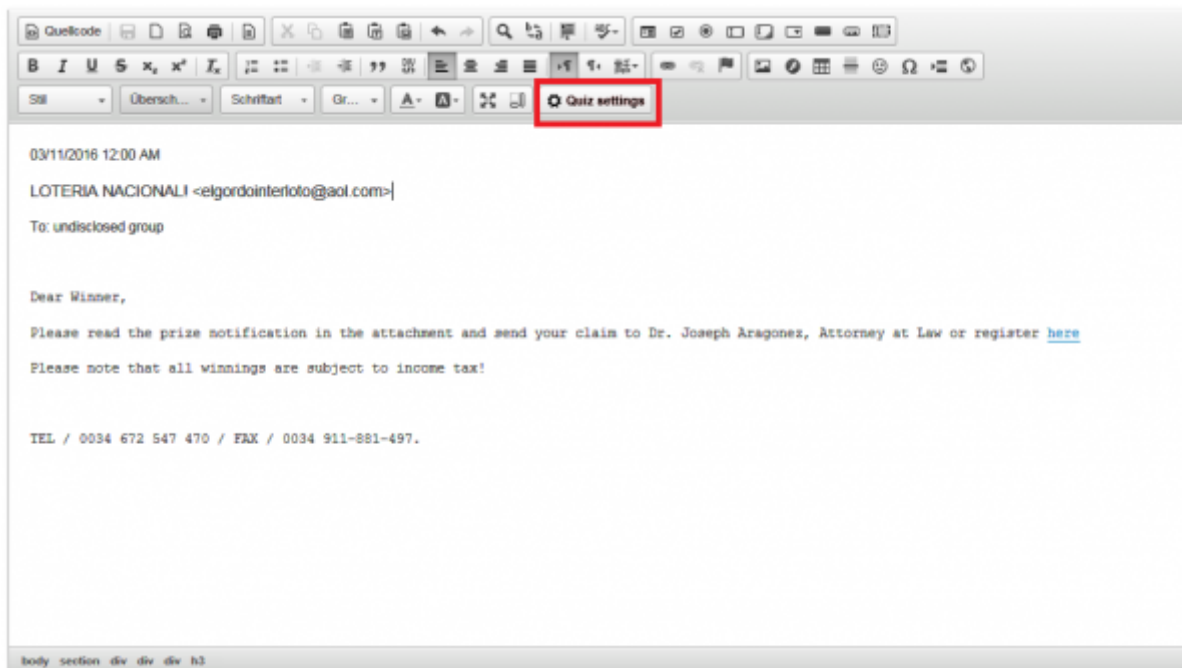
Quellcode

B I U S $x_2$ $x^2$ $I_x$ 99

Stil Übersch... Schriftart Gr... A Quiz settings

03/11/2016 12:00 AM

LOTERIA NACIONAL! <elgordointerloto@aol.com>

To: undisclosed group

Dear Winner,

Please read the prize notification in the attachment and send your claim to Dr. Joseph Aragonez, Attorney at Law or register here

Please note that all winnings are subject to income tax!

TEL / 0034 672 547 470 / FAX / 0034 911-881-497.

body section div div div h3